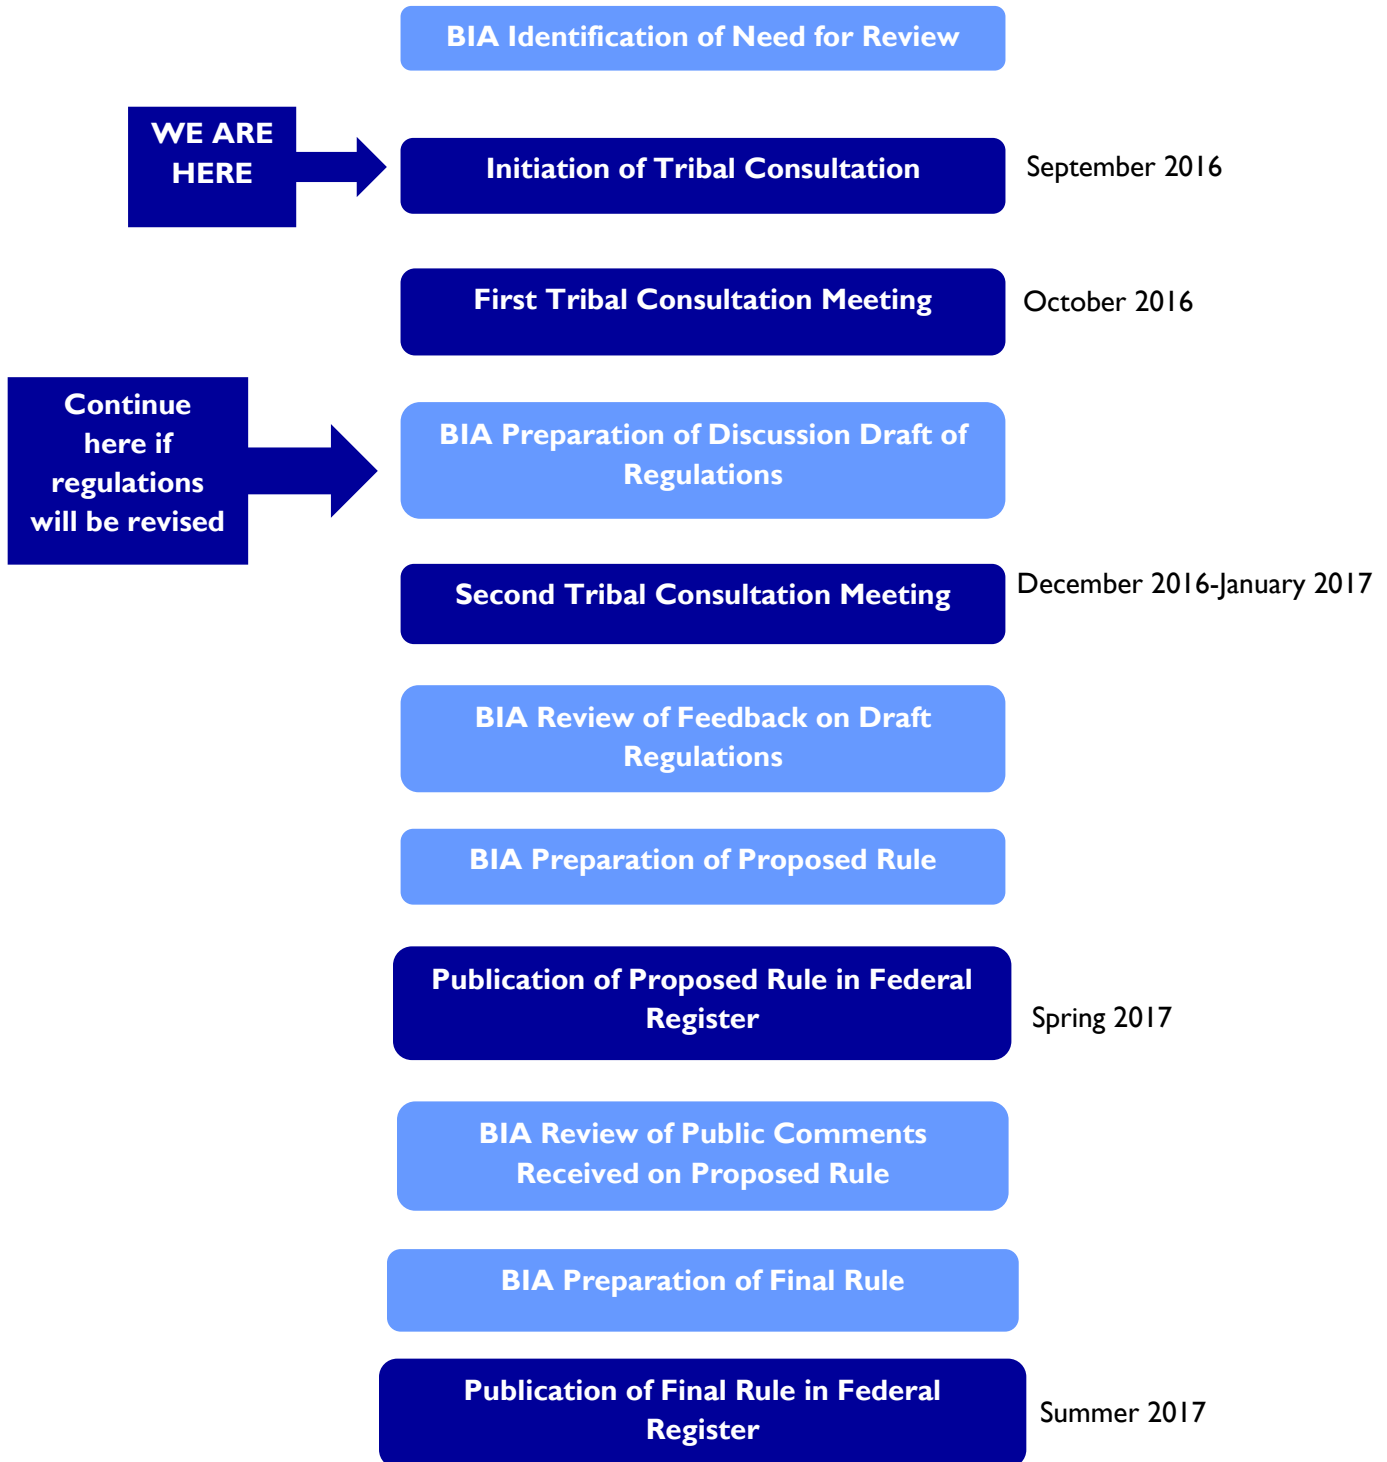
BIA Identification of Need for Review

WE ARE HERE

Initiation of Tribal Consultation

September 2016

First Tribal Consultation Meeting

October 2016

Continue here if regulations will be revised

BIA Preparation of Discussion Draft of Regulations

Second Tribal Consultation Meeting

December 2016-January 2017

BIA Review of Feedback on Draft Regulations

BIA Preparation of Proposed Rule

Publication of Proposed Rule in Federal Register

Spring 2017

BIA Review of Public Comments Received on Proposed Rule

BIA Preparation of Final Rule

Publication of Final Rule in Federal Register

Summer 2017